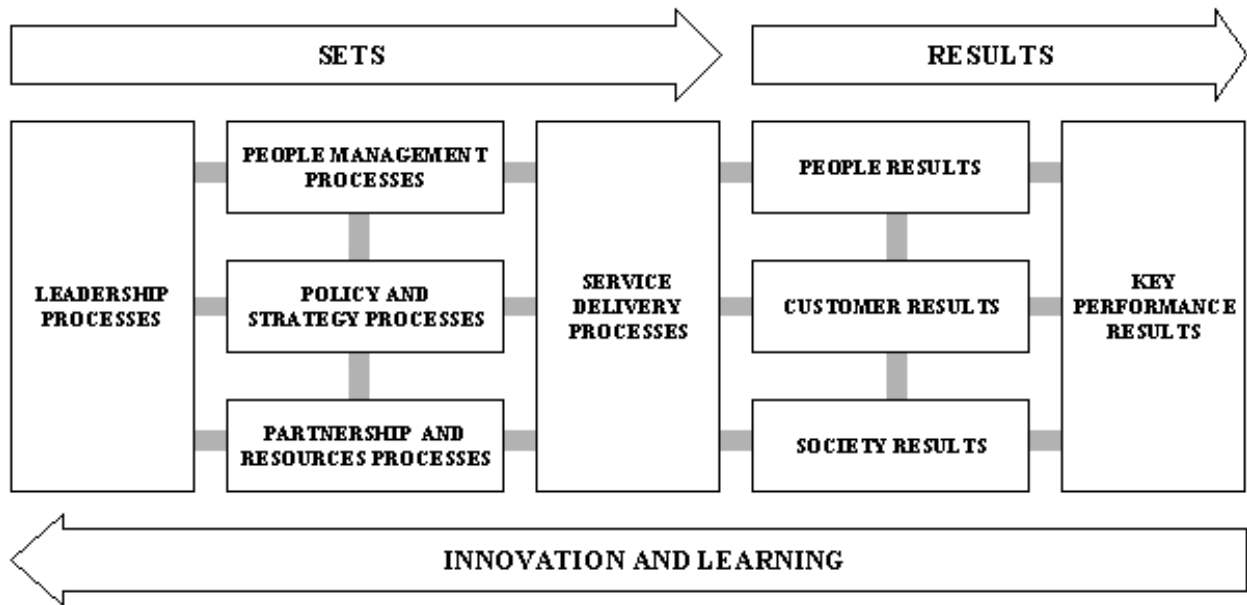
SETS

RESULTS

LEADERSHIP PROCESSES

PEOPLE MANAGEMENT PROCESSES

POLICY AND STRATEGY PROCESSES

PARTNERSHIP AND RESOURCES PROCESSES

SERVICE DELIVERY PROCESSES

PEOPLE RESULTS

CUSTOMER RESULTS

SOCIETY RESULTS

KEY PERFORMANCE RESULTS

INNOVATION AND LEARNING